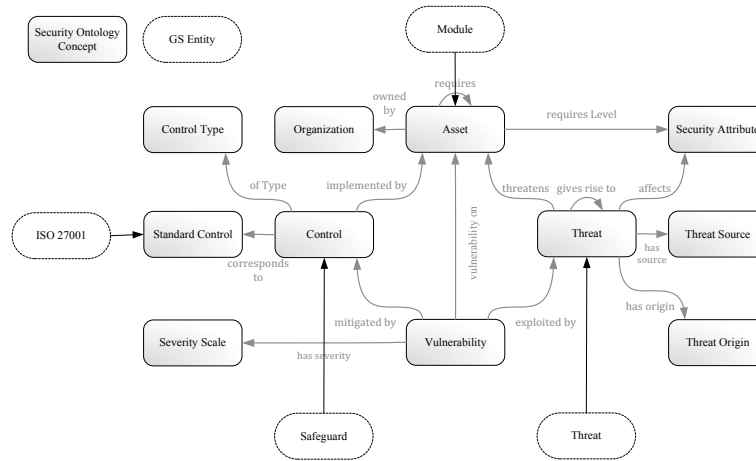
Security Ontology Concept

GS Entity

Module

requires

owned by

Control Type

Organization

Asset

requires Level

Security Attribute

of Type

implemented by

threatens

gives rise to

affects

ISO 27001

Standard Control

Control

vulnerability on

Threat

Threat Source

has source

corresponds to

has origin

mitigated by

exploited by

Severity Scale

Vulnerability

Threat Origin

has severity

Safeguard

Threat